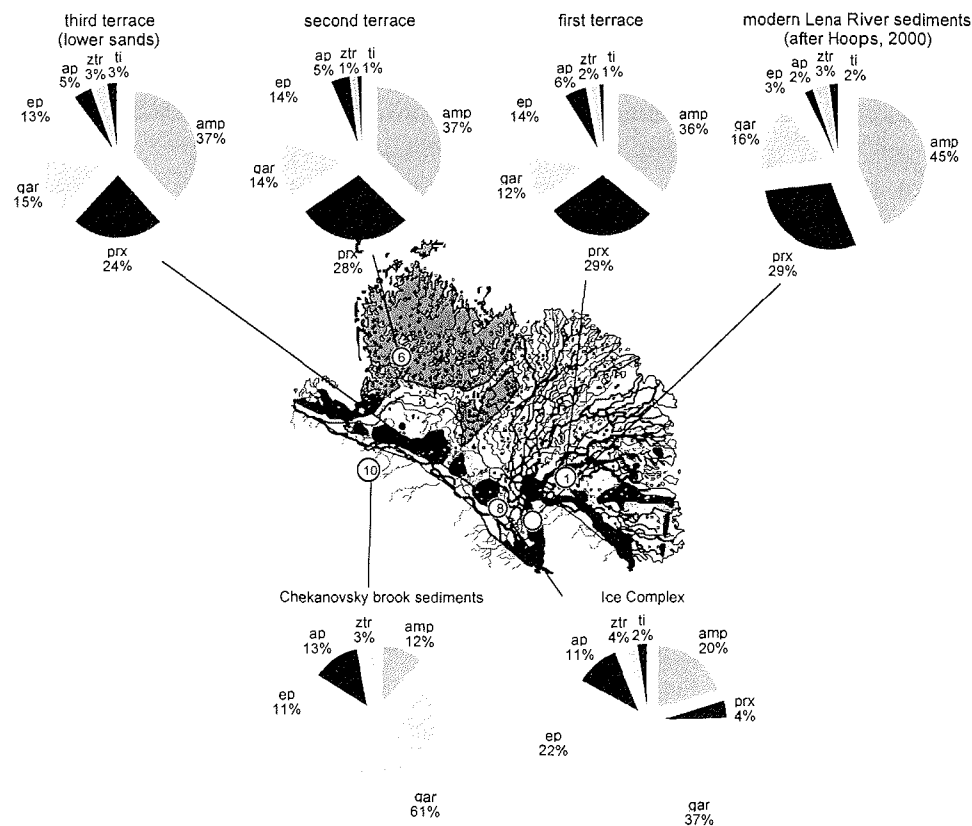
third terrace (lower sands)

ap 5%
ztr 3%
ti 3%
ep 13%
amp 37%
gar 15%
prx 24%

second terrace

ap 5%
ztr 1%
ti 1%
ep 14%
amp 37%
gar 14%
prx 28%

first terrace

ap 6%
ztr 2%
ti 1%
ep 14%
amp 36%
gar 12%
prx 29%

modern Lena River sediments (after Hoops, 2000)

ap 2%
ztr 3%
ti 2%
ep 3%
gar 16%
amp 45%
prx 29%

6

10

1

8

Chekanovsky brook sediments

ap 13%
ztr 3%
amp 12%
ep 11%
gar 61%

Ice Complex

ap 11%
ztr 4%
ti 2%
amp 20%
prx 4%
ep 22%
gar 37%